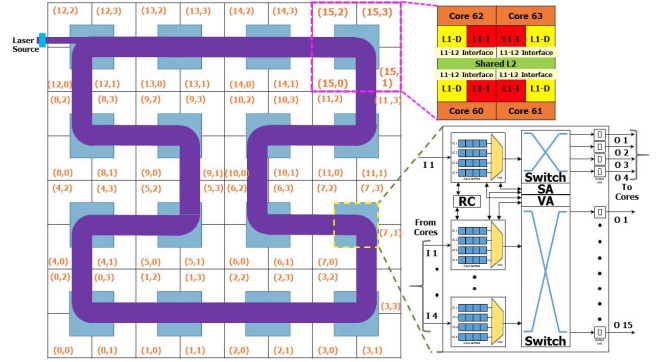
(12,2) (12,3) (13,2) (13,3) (14,2) (14,3) (15,2) (15,3)

Laser Source

(12,0) (12,1) (13,0) (13,1) (14,0) (14,1) (15,0) (15,1)

(8,2) (8,3) (9,2) (9,3) (10,2) (10,3) (11,2) (11,3)

(8,0) (8,1) (9,0) (9,1) (10,0) (10,1) (11,0) (11,1)

(4,2) (4,3) (5,2) (5,3) (6,2) (6,3) (7,2) (7,3)

(4,0) (4,1) (5,0) (5,1) (6,0) (6,1) (7,0) (7,1)

(0,2) (0,3) (1,2) (1,3) (2,2) (2,3) (3,2) (3,3)

(0,0) (0,1) (1,0) (1,1) (2,0) (2,1) (3,0) (3,1)

Core 62 Core 63
L1-D L1-I L1-I L1-D
L1-L2 Interface L1-L2 Interface
Shared L2
L1-L2 Interface L1-L2 Interface
L1-D L1-I L1-I L1-D
Core 60 Core 61

I 1
RC
From Cores
I 4
Switch
SA
VA
Switch
O 1
O 2
O 3
O 4
To Cores
O 1
O 15